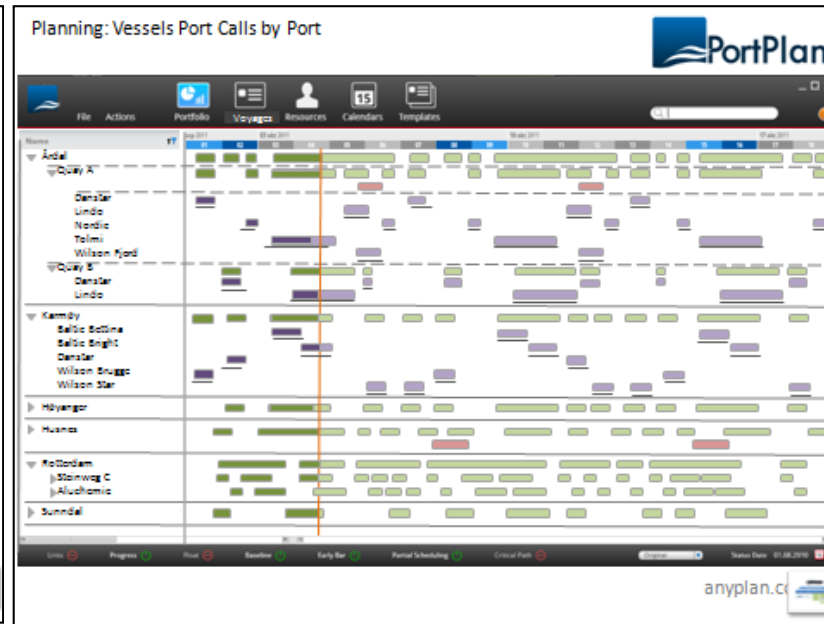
Planning: Vessels Port Calls by Port

PortPlan

File Actions Portfolio Voyages Resources Calendars Templates

Name
Årdal
Quay A
Danstar
Lindo
Nordic
Tolmi
Wilson Fjord
Quay B
Danstar
Lindo
Karmøy
Baltic Bottina
Baltic Bright
Danstar
Wilson Brugge
Wilson Star
Høyanger
Husnes
Rotterdam
Steinweg C
Aluchemie
Sunndal

Links Progress Float Baseline Early Bar Partial Scheduling Critical Path Original Status Date 01.08.2010

anyplan.c